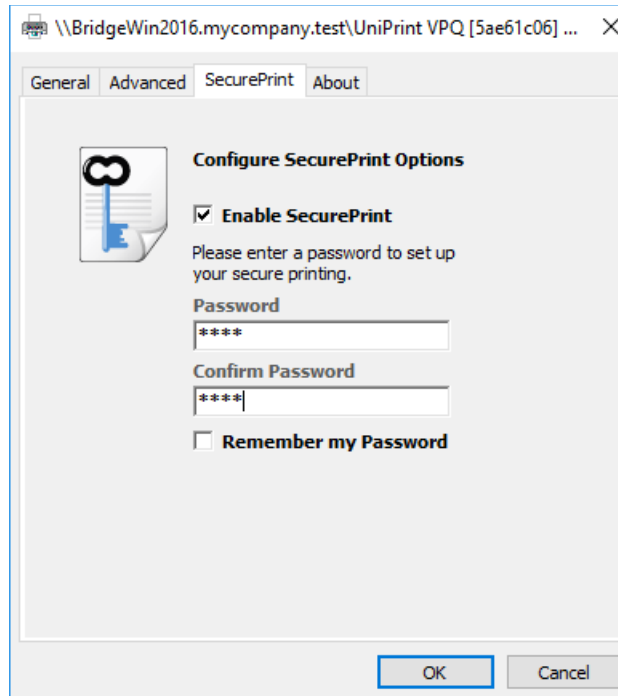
\\BridgeWin2016.mycompany.test\UniPrint VPQ [5ae61c06] ... ×

General Advanced SecurePrint About

Configure SecurePrint Options

☑ Enable SecurePrint

Please enter a password to set up your secure printing.

Password

****

Confirm Password

****

☐ Remember my Password

OK Cancel